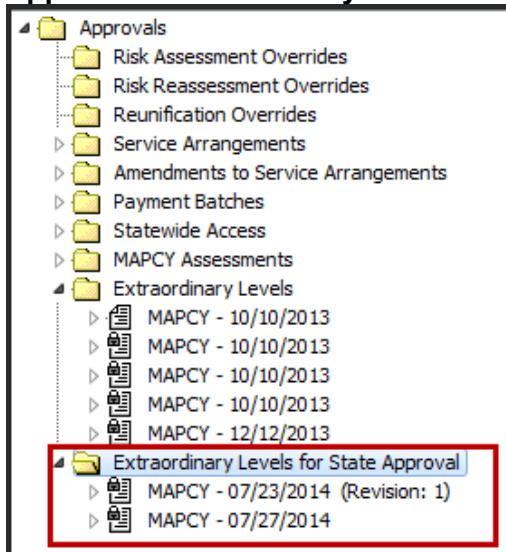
Approvals
Risk Assessment Overrides
Risk Reassessment Overrides
Reunification Overrides
Service Arrangements
Amendments to Service Arrangements
Payment Batches
Statewide Access
MAPCY Assessments
Extraordinary Levels
MAPCY - 10/10/2013
MAPCY - 10/10/2013
MAPCY - 10/10/2013
MAPCY - 10/10/2013
MAPCY - 12/12/2013
Extraordinary Levels for State Approval
MAPCY - 07/23/2014 (Revision: 1)
MAPCY - 07/27/2014